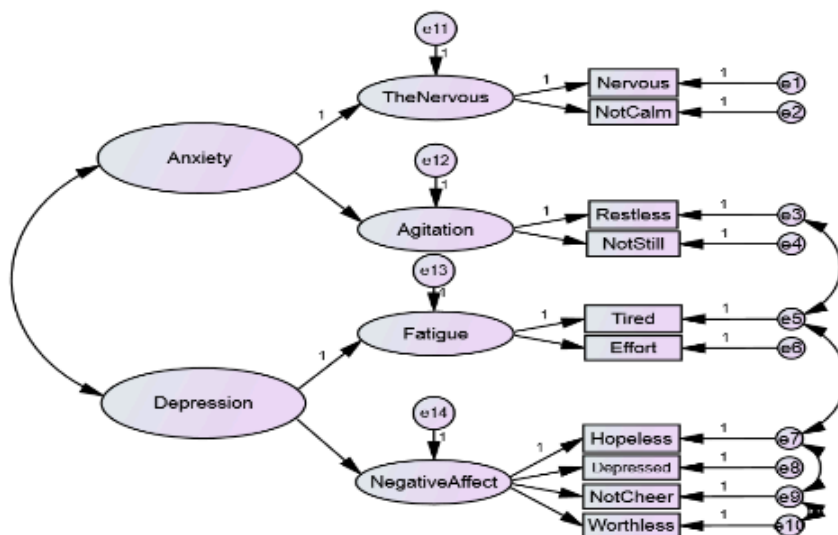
e11
1
1
TheNervous
1
Nervous
1
e1
NotCalm
1
e2
Anxiety
e12
1
Agitation
1
Restless
1
e3
NotStill
1
e4
e13
1
Fatigue
1
Tired
1
e5
Effort
1
e6
1
Depression
e14
1
1
NegativeAffect
Hopeless
1
e7
Depressed
1
e8
NotCheer
1
e9
Worthless
1
e10